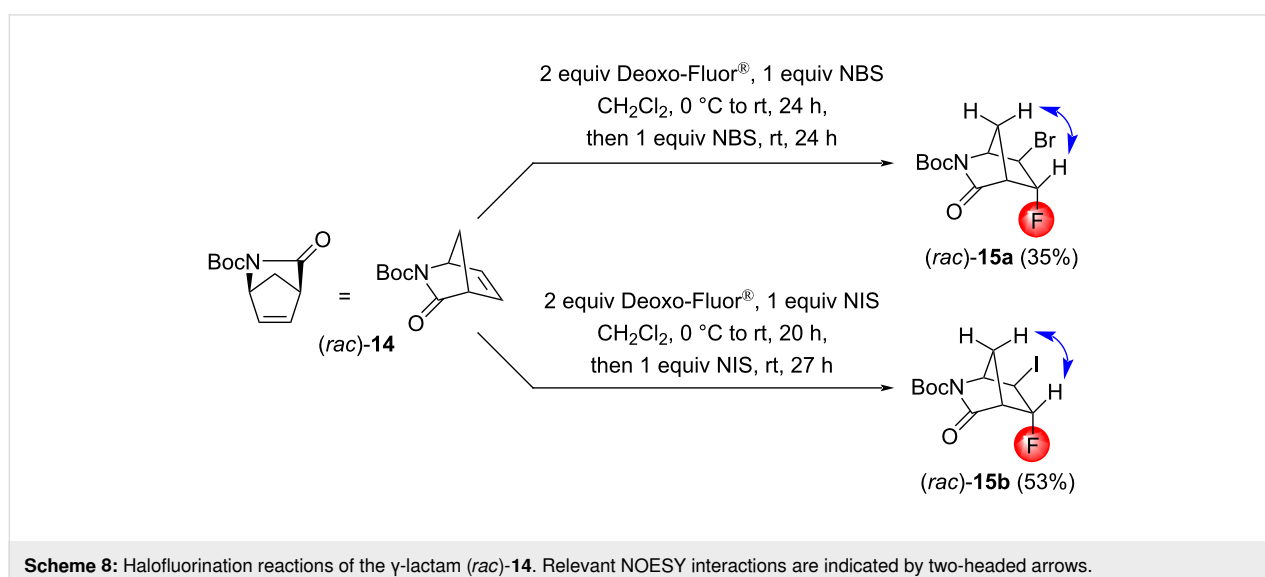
BocN
O
=
BocN
O
(rac)-14

2 equiv Deoxo-Fluor®, 1 equiv NBS
$CH_2Cl_2$, 0 °C to rt, 24 h,
then 1 equiv NBS, rt, 24 h

H
H
Br
BocN
H
O
F
(rac)-15a (35%)

2 equiv Deoxo-Fluor®, 1 equiv NIS
$CH_2Cl_2$, 0 °C to rt, 20 h,
then 1 equiv NIS, rt, 27 h

H
H
I
BocN
H
O
F
(rac)-15b (53%)

Scheme 8: Halofluorination reactions of the γ-lactam (rac)-14. Relevant NOESY interactions are indicated by two-headed arrows.